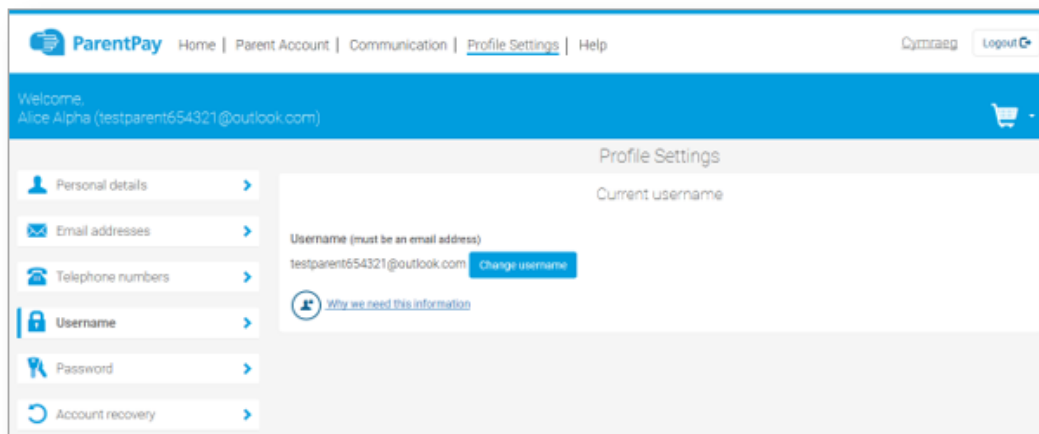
ParentPay Home | Parent Account | Communication | Profile Settings | Help

Cymraeg Logout

Welcome,
Alice Alpha (testparent654321@outlook.com)

Profile Settings

Personal details
Email addresses
Telephone numbers
Username
Password
Account recovery

Current username

Username (must be an email address)
testparent654321@outlook.com Change username

Why we need this information